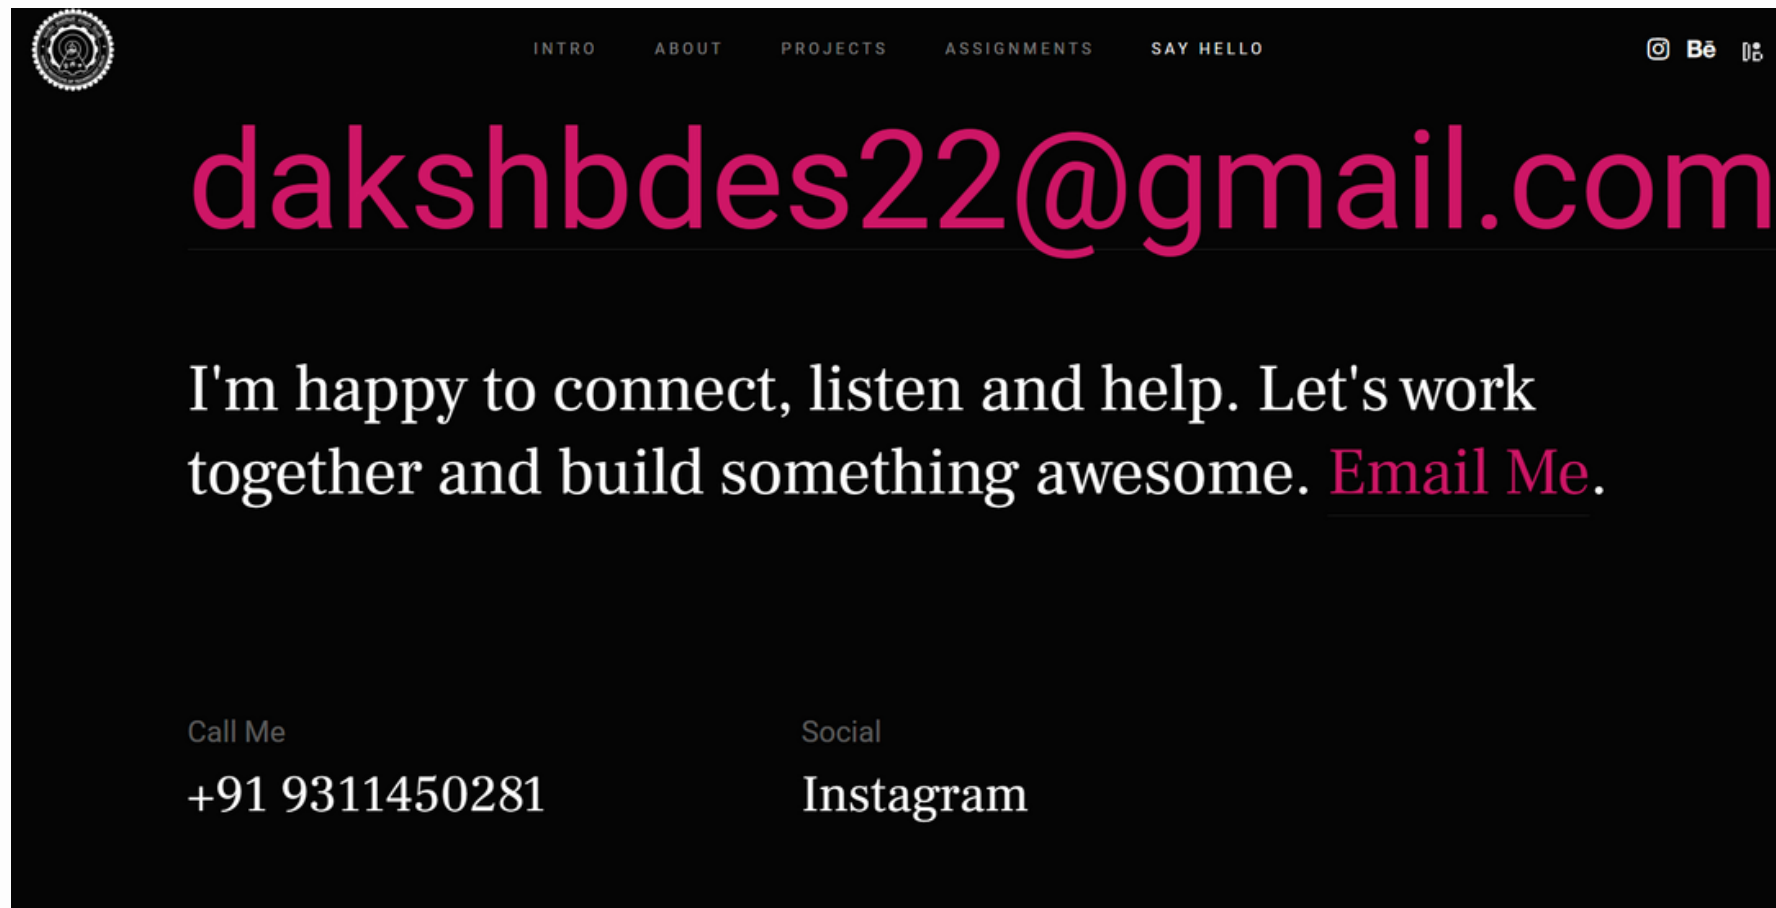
INTRO ABOUT PROJECTS ASSIGNMENTS SAY HELLO

Bē

dakshbdes22@gmail.com

I'm happy to connect, listen and help. Let's work together and build something awesome. Email Me.

Call Me
+91 9311450281

Social
Instagram